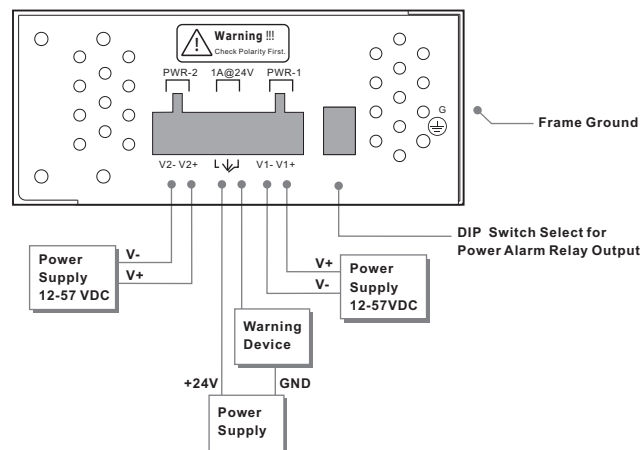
Warning !!!
Check Polarity First.

PWR-2 1A@24V PWR-1

V2- V2+ L V1- V1+

G

Frame Ground

DIP Switch Select for Power Alarm Relay Output

Power Supply 12-57 VDC

V-

V+

V+

V-

Power Supply 12-57VDC

Warning Device

+24V

GND

Power Supply